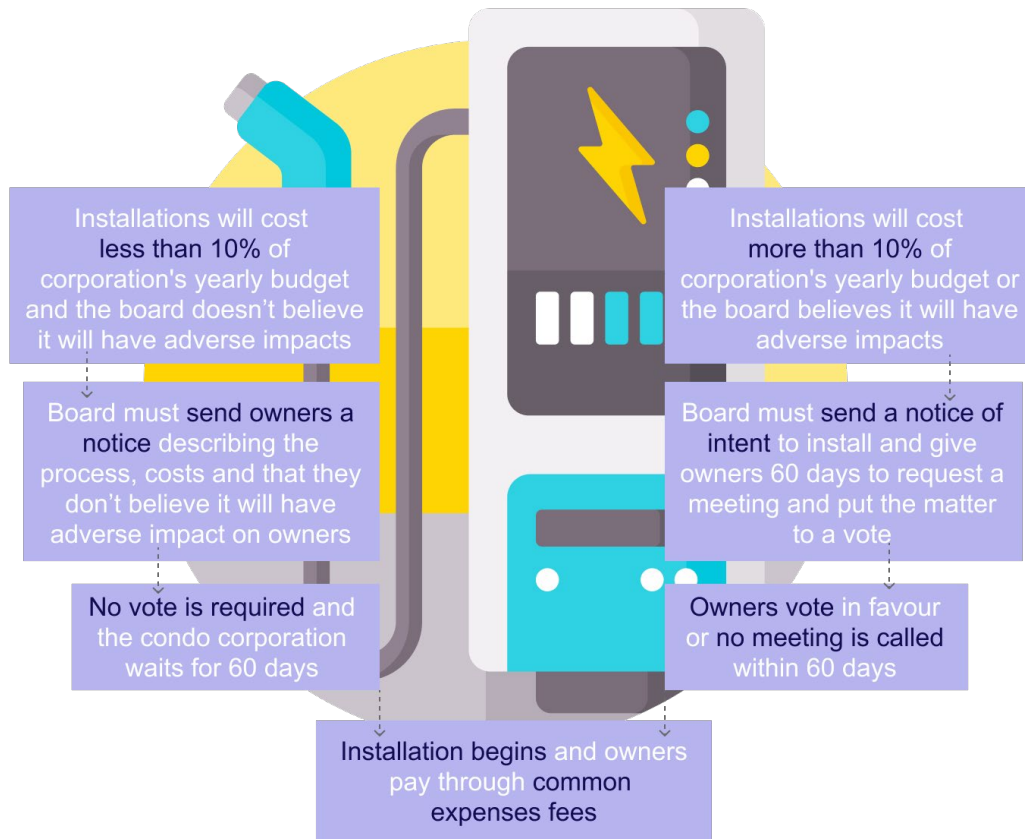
Installations will cost less than 10% of corporation's yearly budget and the board doesn't believe it will have adverse impacts

Board must send owners a notice describing the process, costs and that they don't believe it will have adverse impact on owners

No vote is required and the condo corporation waits for 60 days

Installations will cost more than 10% of corporation's yearly budget or the board believes it will have adverse impacts

Board must send a notice of intent to install and give owners 60 days to request a meeting and put the matter to a vote

Owners vote in favour or no meeting is called within 60 days

Installation begins and owners pay through common expenses fees